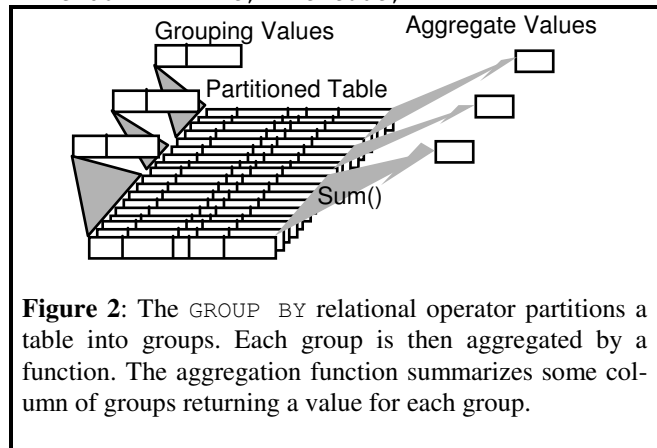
Grouping Values

Aggregate Values

Partitioned Table

Sum()

**Figure 2**: The GROUP BY relational operator partitions a table into groups. Each group is then aggregated by a function. The aggregation function summarizes some column of groups returning a value for each group.